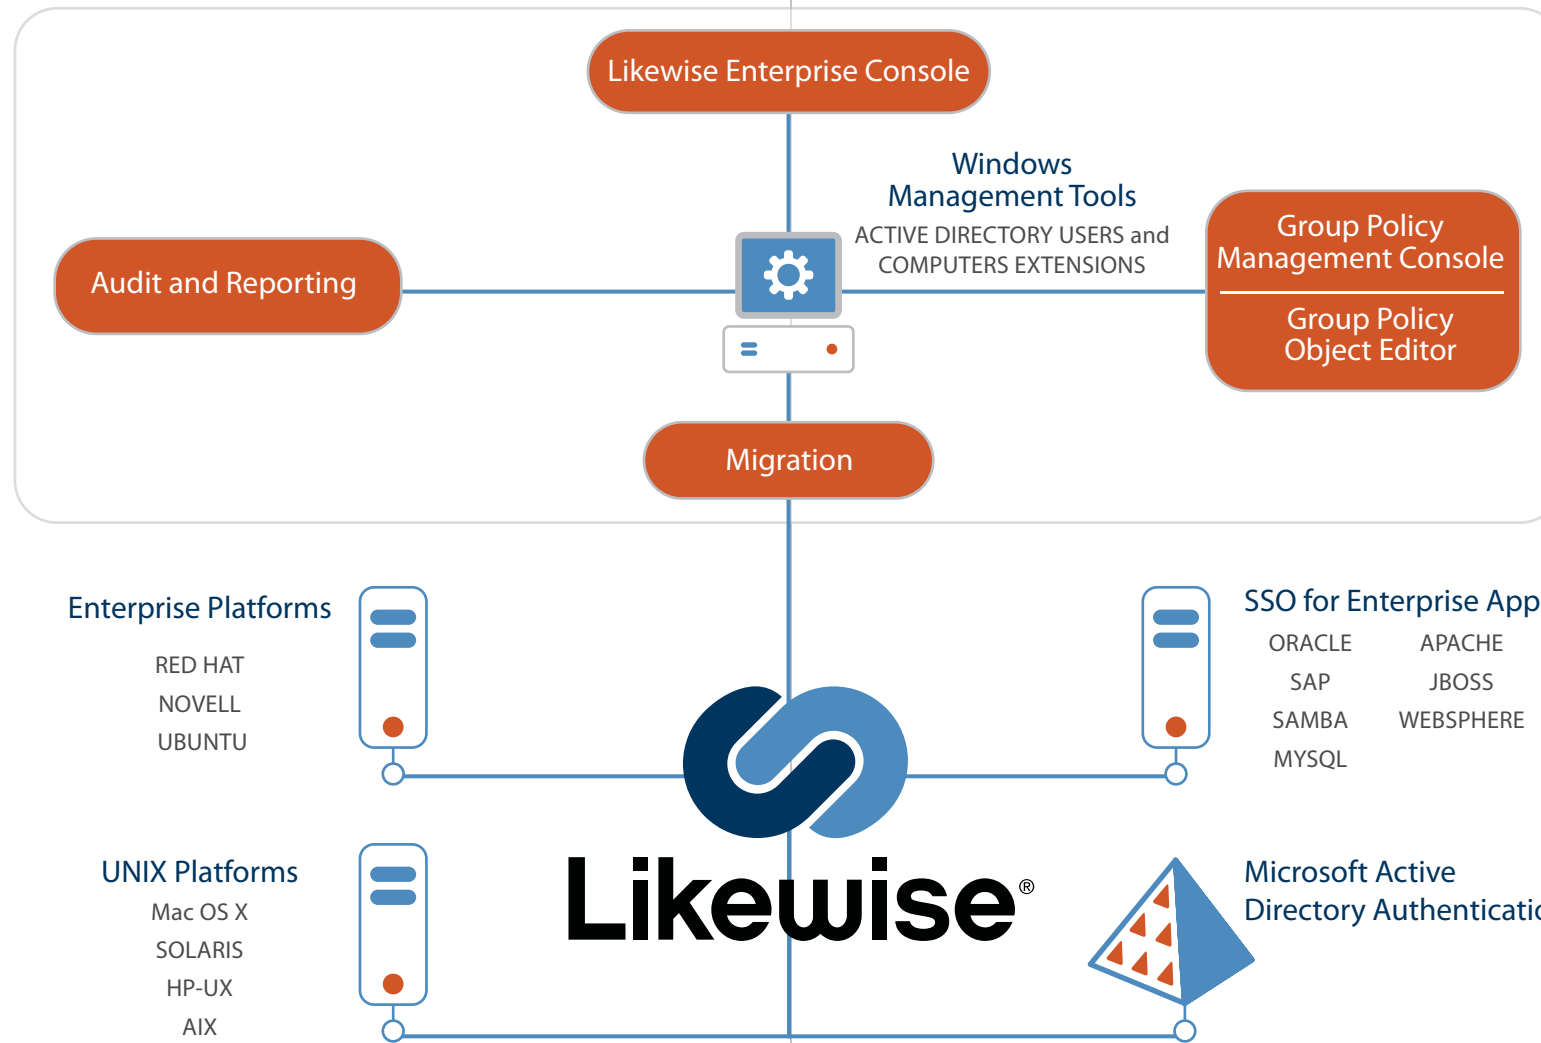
Likewise Enterprise Console

Windows
Management Tools
ACTIVE DIRECTORY USERS and
COMPUTERS EXTENSIONS

Audit and Reporting

Group Policy
Management Console

Group Policy
Object Editor

Migration

Enterprise Platforms
RED HAT
NOVELL
UBUNTU

SSO for Enterprise App
ORACLE
SAP
SAMBA
MYSQL
APACHE
JBOSS
WEBSPHERE

Likewise®

UNIX Platforms
Mac OS X
SOLARIS
HP-UX
AIX

Microsoft Active
Directory Authenticati